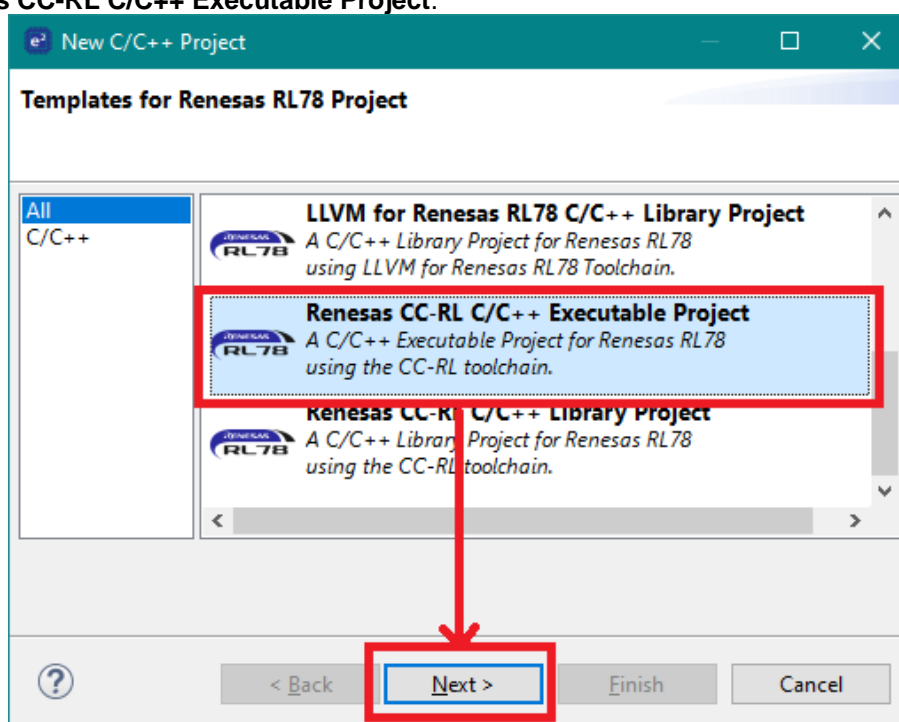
s CC-RL C/C++ Executable Project.

New C/C++ Project

Templates for Renesas RL78 Project

All
C/C++

LLVM for Renesas RL78 C/C++ Library Project
A C/C++ Library Project for Renesas RL78 using LLVM for Renesas RL78 Toolchain.

Renesas CC-RL C/C++ Executable Project
A C/C++ Executable Project for Renesas RL78 using the CC-RL toolchain.

Renesas CC-RL C/C++ Library Project
A C/C++ Library Project for Renesas RL78 using the CC-RL toolchain.

< Back
Next >
Finish
Cancel